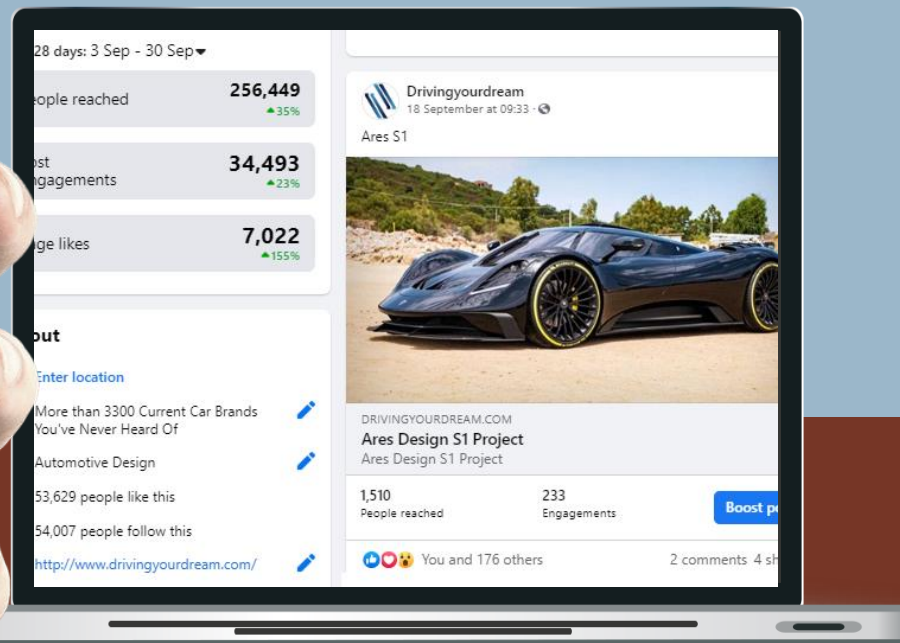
28 days: 3 Sep - 30 Sep

eople reached
256,449
35%

ost
ngagements
34,493
23%

ge likes
7,022
155%

out

Enter location

More than 3300 Current Car Brands You've Never Heard Of

Automotive Design

53,629 people like this

54,007 people follow this

http://www.drivingyourdream.com/

Drivingyourdream
18 September at 09:33 ·

Ares S1

DRIVINGYOURDREAM.COM
Ares Design S1 Project
Ares Design S1 Project

1,510
People reached

233
Engagements

Boost p

You and 176 others

2 comments 4 sh